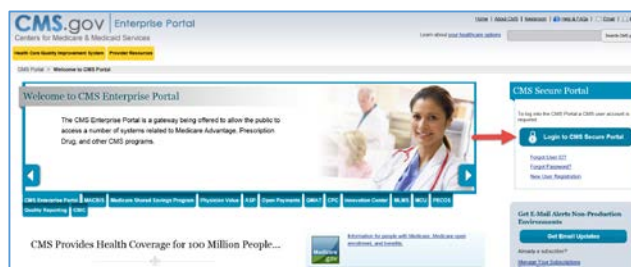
CMS.gov | Enterprise Portal
Centers for Medicare & Medicaid Services

Health Care Quality Improvement System | Provider Resources

Home | About CMS | Newsroom | FAQs | Email | Print

Learn about your healthcare options

Search CMS.gov

CMS Portal > Welcome to CMS Portal

Welcome to CMS Enterprise Portal

The CMS Enterprise Portal is a gateway being offered to allow the public to access a number of systems related to Medicare Advantage, Prescription Drug, and other CMS programs.

CMS Enterprise Portal | MACBIS | Medicare Shared Savings Program | Physician Value | ASP | Open Payments | QMAT | CPC | Innovation Center | MLMS | MCU | PECOS | Quality Reporting | CMMI

CMS Secure Portal

To log into the CMS Portal a CMS user account is required.

Login to CMS Secure Portal

Forgot User ID?
Forgot Password?
New User Registration

CMS Provides Health Coverage for 100 Million People...

Information for people with Medicare, Medicare open enrollment, and benefits.

Get E-Mail Alerts Non-Production Environments

Get Email Updates

Already a subscriber?
Manage Your Subscriptions